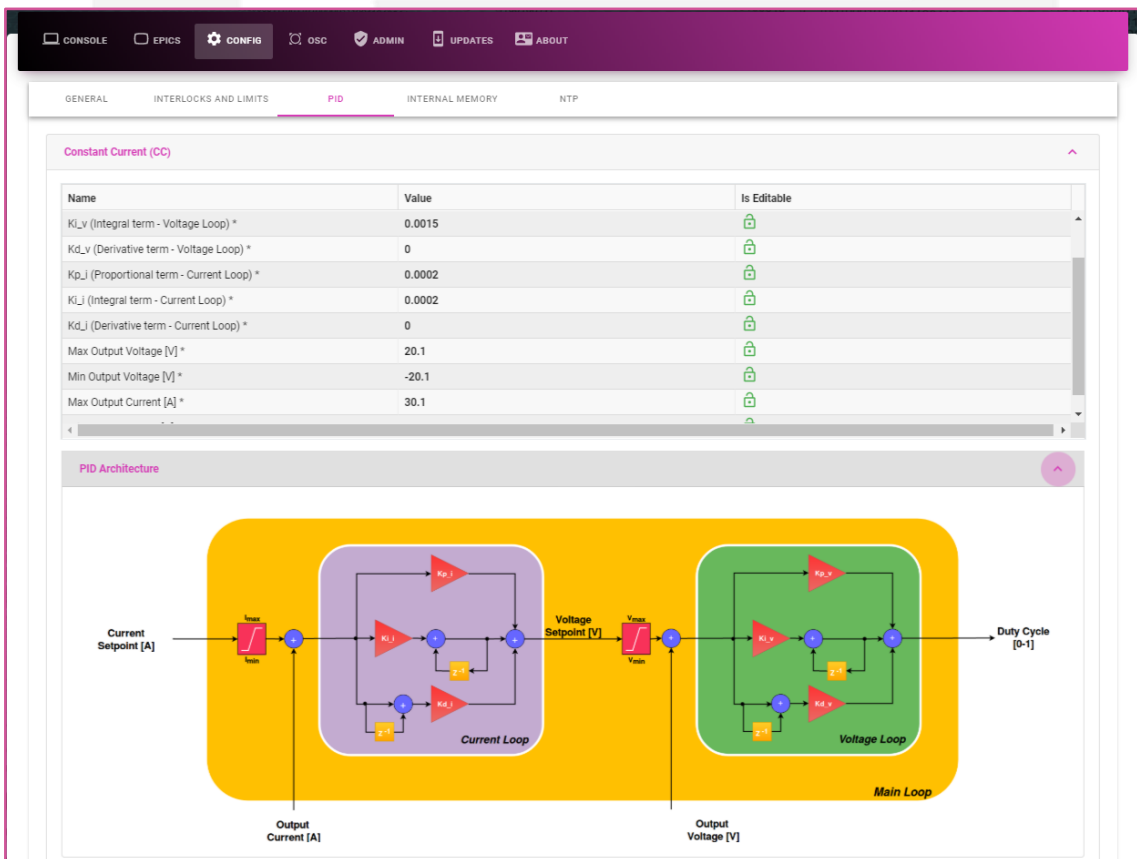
CONSOLE EPICS CONFIG OSC ADMIN UPDATES ABOUT

GENERAL INTERLOCKS AND LIMITS PID INTERNAL MEMORY NTP

Constant Current (CC)

| Name | Value | Is Editable |
|---|---|---|
| Ki_v (Integral term - Voltage Loop) * | 0.0015 | |
| Kd_v (Derivative term - Voltage Loop) * | 0 | |
| Kp_i (Proportional term - Current Loop) * | 0.0002 | |
| Ki_i (Integral term - Current Loop) * | 0.0002 | |
| Kd_i (Derivative term - Current Loop) * | 0 | |
| Max Output Voltage [V] * | 20.1 | |
| Min Output Voltage [V] * | -20.1 | |
| Max Output Current [A] * | 30.1 | |

PID Architecture

Current Setpoint [A]

$I_{max}$

$I_{min}$

Kp_i

Ki_i

Kd_i

$z^{-1}$

$z^{-1}$

Current Loop

Voltage Setpoint [V]

$V_{max}$

$V_{min}$

Kp_v

Ki_v

Kd_v

$z^{-1}$

$z^{-1}$

Voltage Loop

Duty Cycle [0-1]

Main Loop

Output Current [A]

Output Voltage [V]